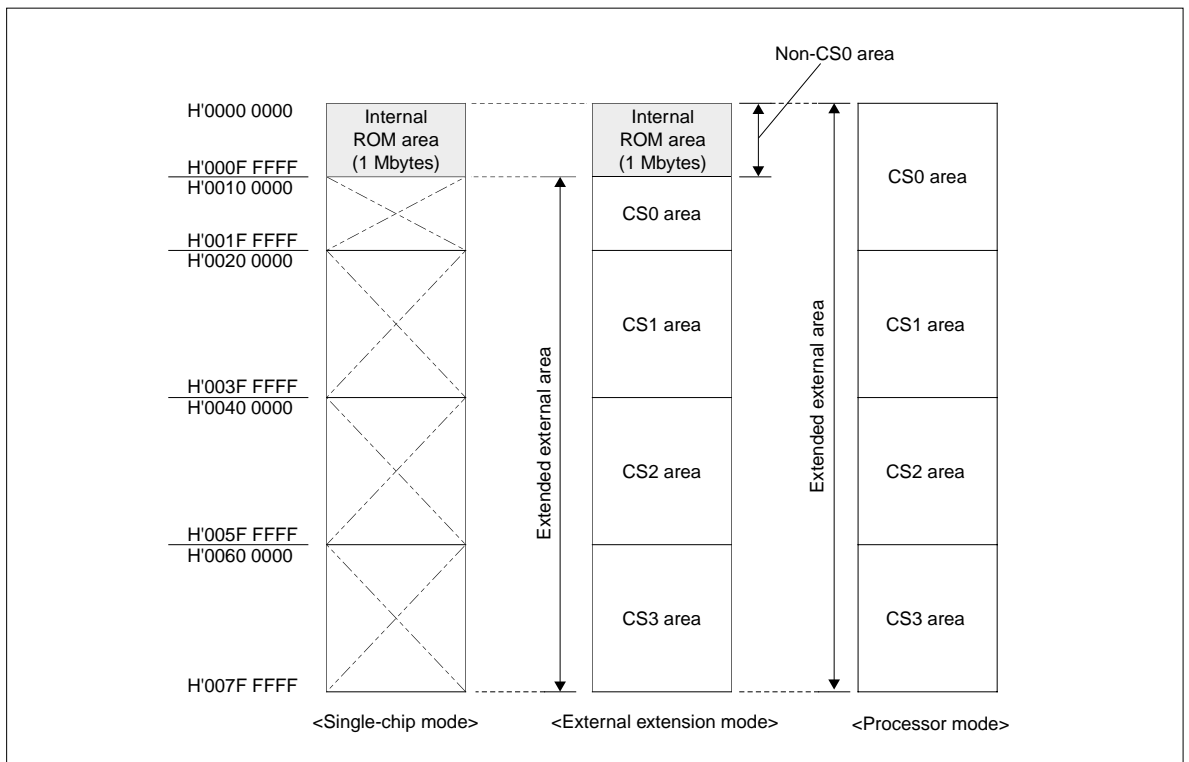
Non-CS0 area

H'0000 0000

Internal ROM area (1 Mbytes)

H'000F FFFF
H'0010 0000

H'001F FFFF
H'0020 0000

H'003F FFFF
H'0040 0000

H'005F FFFF
H'0060 0000

H'007F FFFF

Extended external area

Internal ROM area (1 Mbytes)

CS0 area

CS1 area

CS2 area

CS3 area

Extended external area

CS0 area

CS1 area

CS2 area

CS3 area

<Single-chip mode>

<External extension mode>

<Processor mode>